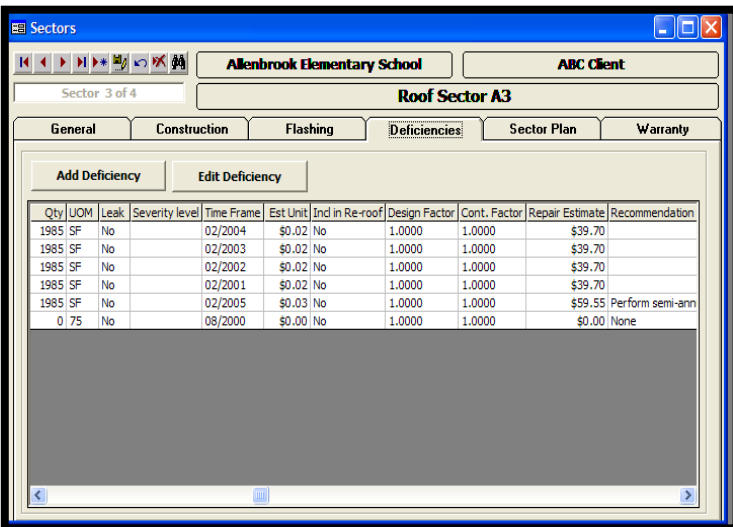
Sectors

Allenbrook Elementary School

ABC Client

Sector 3 of 4

Roof Sector A3

General | Construction | Flashing | Deficiencies | Sector Plan | Warranty

Add Deficiency

Edit Deficiency

| Qty | UOM | Leak | Severity level | Time Frame | Est Unit | Incl in Re-roof | Design Factor | Cont. Factor | Repair Estimate | Recommendation |
|---|---|---|---|---|---|---|---|---|---|---|
| 1985 | SF | No | | 02/2004 | $0.02 | No | 1.0000 | 1.0000 | $39.70 | |
| 1985 | SF | No | | 02/2003 | $0.02 | No | 1.0000 | 1.0000 | $39.70 | |
| 1985 | SF | No | | 02/2002 | $0.02 | No | 1.0000 | 1.0000 | $39.70 | |
| 1985 | SF | No | | 02/2001 | $0.02 | No | 1.0000 | 1.0000 | $39.70 | |
| 1985 | SF | No | | 02/2005 | $0.03 | No | 1.0000 | 1.0000 | $59.55 | Perform semi-ann |
| 0 | 75 | No | | 08/2000 | $0.00 | No | 1.0000 | 1.0000 | $0.00 | None |